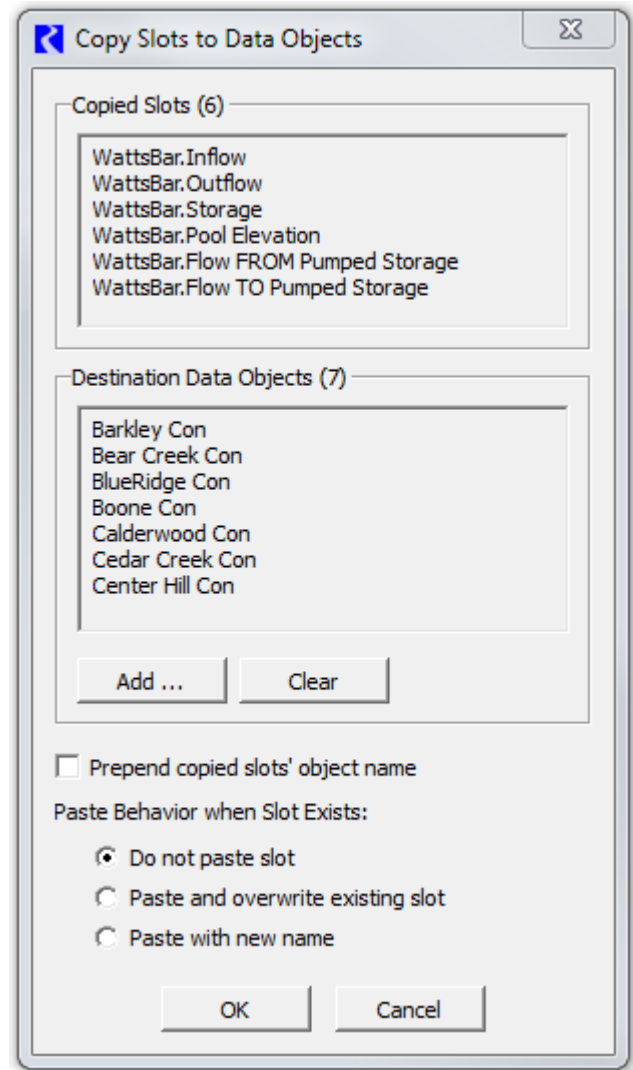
Copy Slots to Data Objects

Copied Slots (6)

WattsBar.Inflow
WattsBar.Outflow
WattsBar.Storage
WattsBar.Pool Elevation
WattsBar.Flow FROM Pumped Storage
WattsBar.Flow TO Pumped Storage

Destination Data Objects (7)

Barkley Con
Bear Creek Con
BlueRidge Con
Boone Con
Calderwood Con
Cedar Creek Con
Center Hill Con

Add ...
Clear

Prepend copied slots' object name

Paste Behavior when Slot Exists:

Do not paste slot
Paste and overwrite existing slot
Paste with new name

OK
Cancel